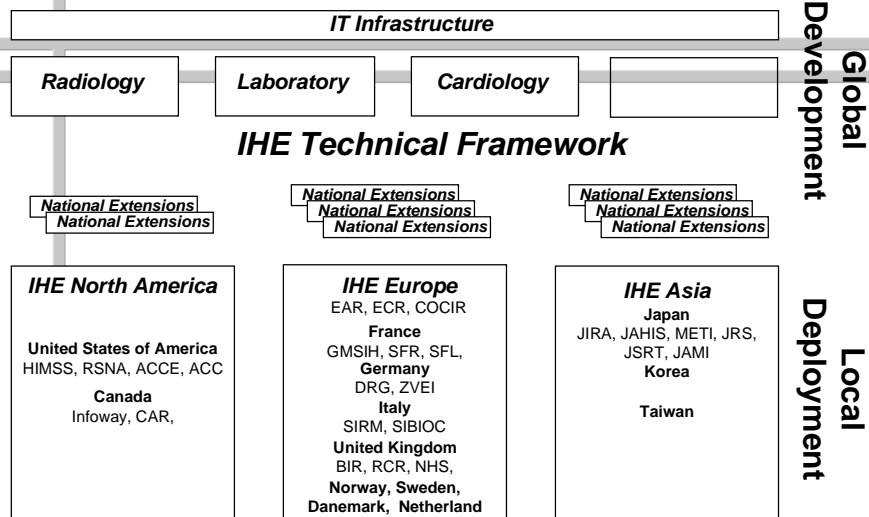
IT Infrastructure

Radiology

Laboratory

Cardiology

Global Development

IHE Technical Framework

National Extensions
National Extensions

National Extensions
National Extensions
National Extensions

National Extensions
National Extensions
National Extensions

IHE North America

United States of America
HIMSS, RSNA, ACCE, ACC

Canada
Infoway, CAR,

IHE Europe
EAR, ECR, COCIR

France
GMSIH, SFR, SFL,

Germany
DRG, ZVEI

Italy
SIRM, SIBIOC

United Kingdom
BIR, RCR, NHS,

Norway, Sweden, Danemark, Netherland

IHE Asia

Japan
JIRA, JAHIS, METI, JRS, JSRT, JAMI

Korea

Taiwan

Local Deployment